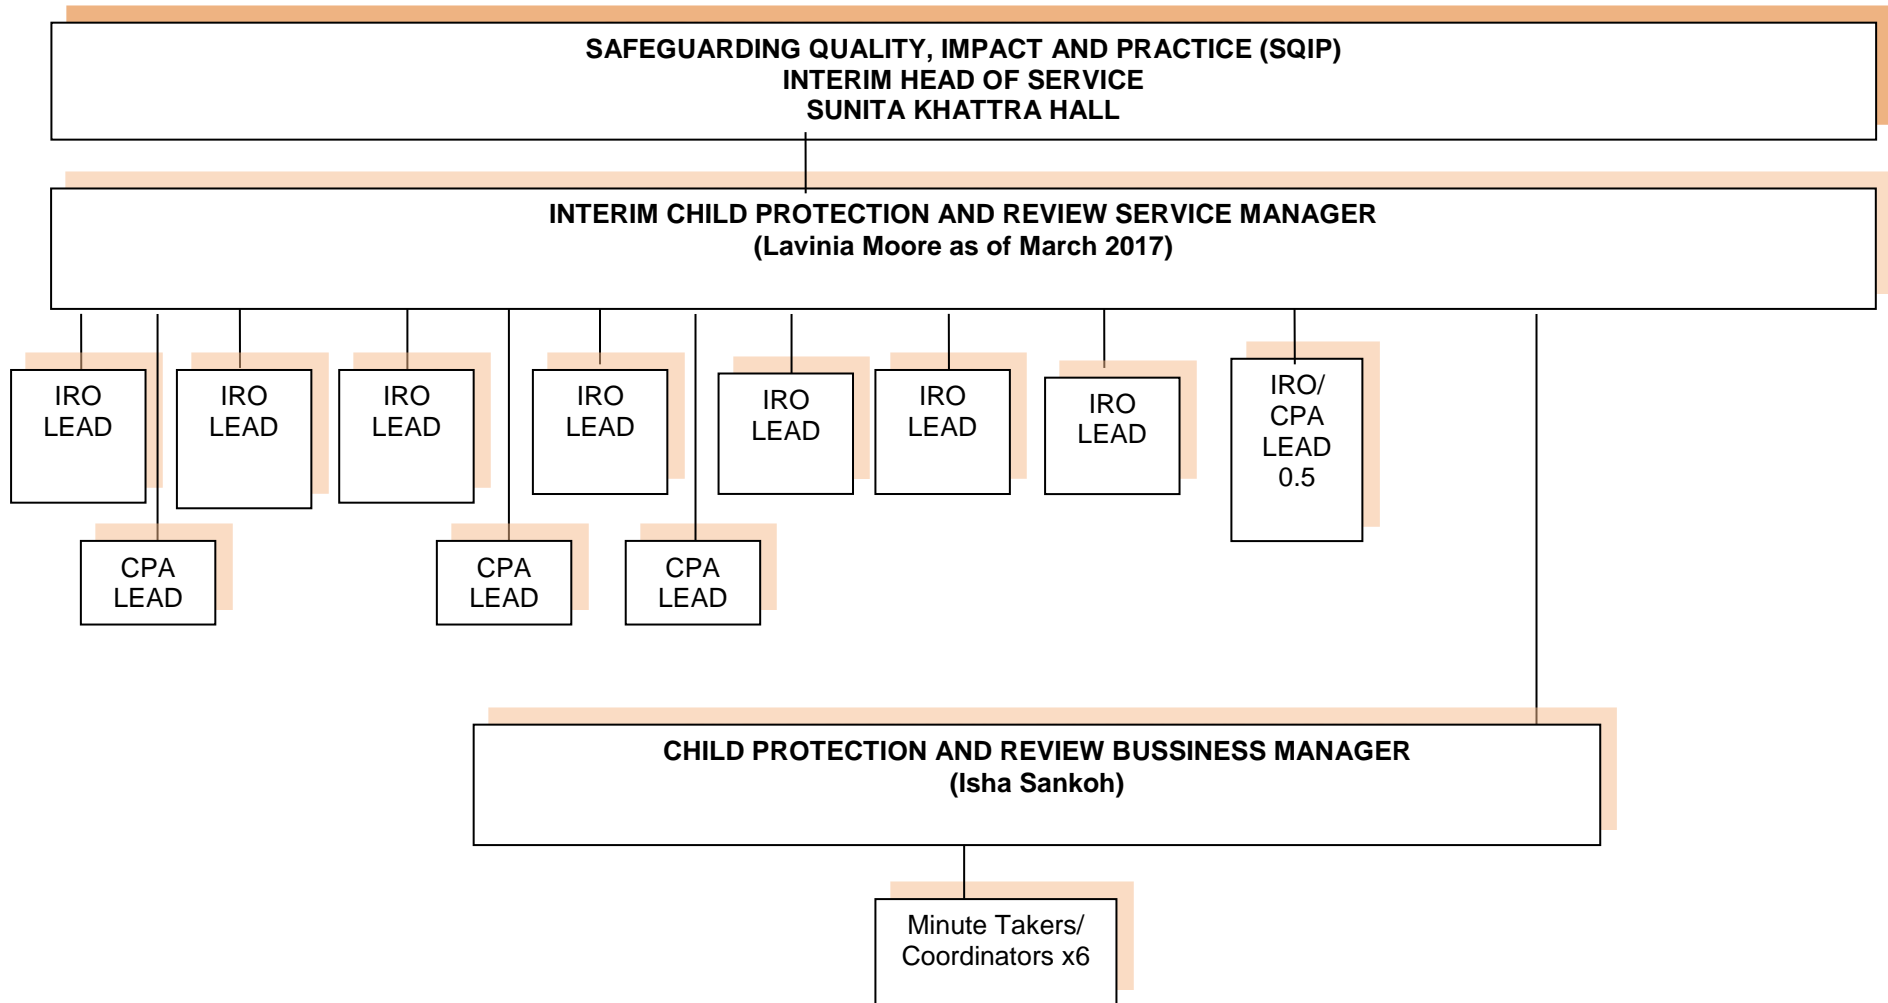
SAFEGUARDING QUALITY, IMPACT AND PRACTICE (SQIP)
INTERIM HEAD OF SERVICE
SUNITA KHATTRA HALL

INTERIM CHILD PROTECTION AND REVIEW SERVICE MANAGER
(Lavinia Moore as of March 2017)

IRO LEAD

IRO LEAD

IRO LEAD

IRO LEAD

IRO LEAD

IRO LEAD

IRO LEAD

IRO/ CPA LEAD 0.5

CPA LEAD

CPA LEAD

CPA LEAD

CHILD PROTECTION AND REVIEW BUSSINESS MANAGER
(Isha Sankoh)

Minute Takers/ Coordinators x6